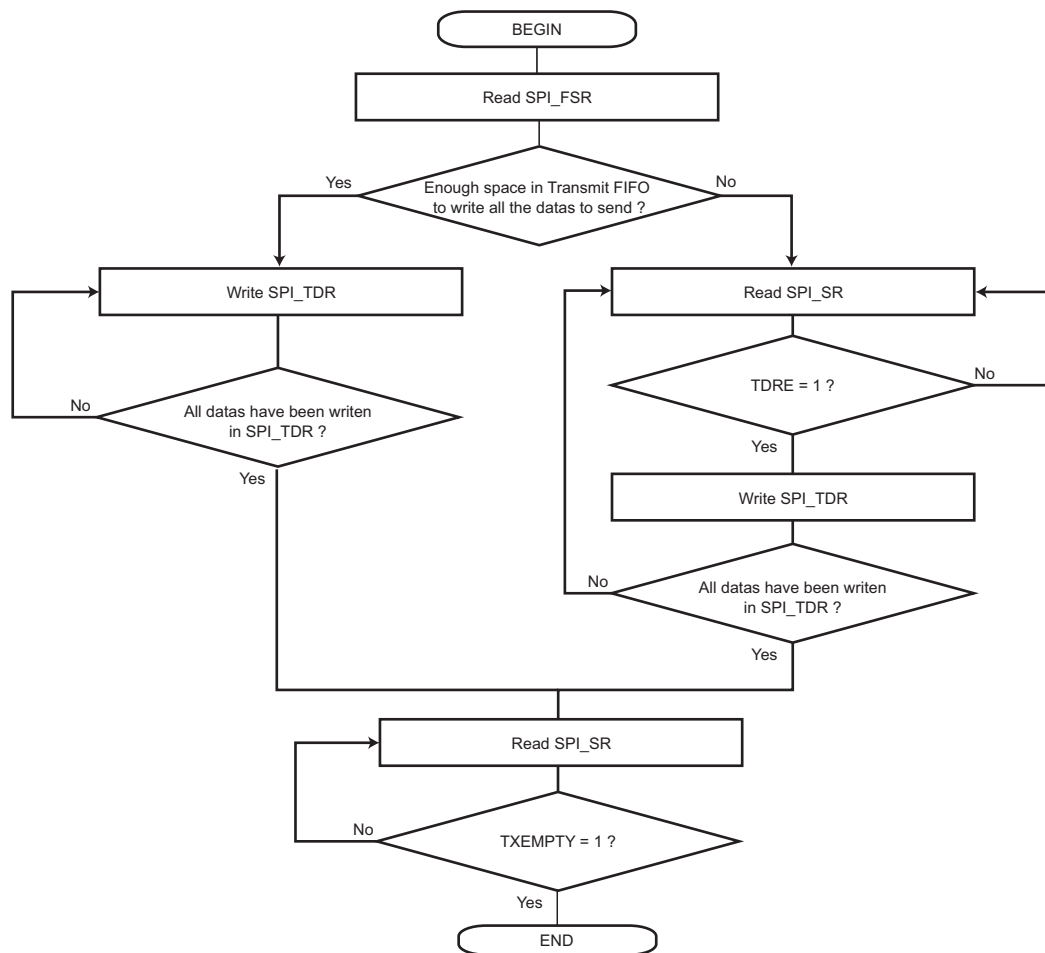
BEGIN

Read SPI_FSR

Yes

Enough space in Transmit FIFO to write all the datas to send ?

No

Write SPI_TDR

Read SPI_SR

No

All datas have been writen in SPI_TDR ?

TDRE = 1 ?

No

Yes

Yes

Write SPI_TDR

No

All datas have been writen in SPI_TDR ?

Yes

Read SPI_SR

No

TXEMPTY = 1 ?

Yes

END